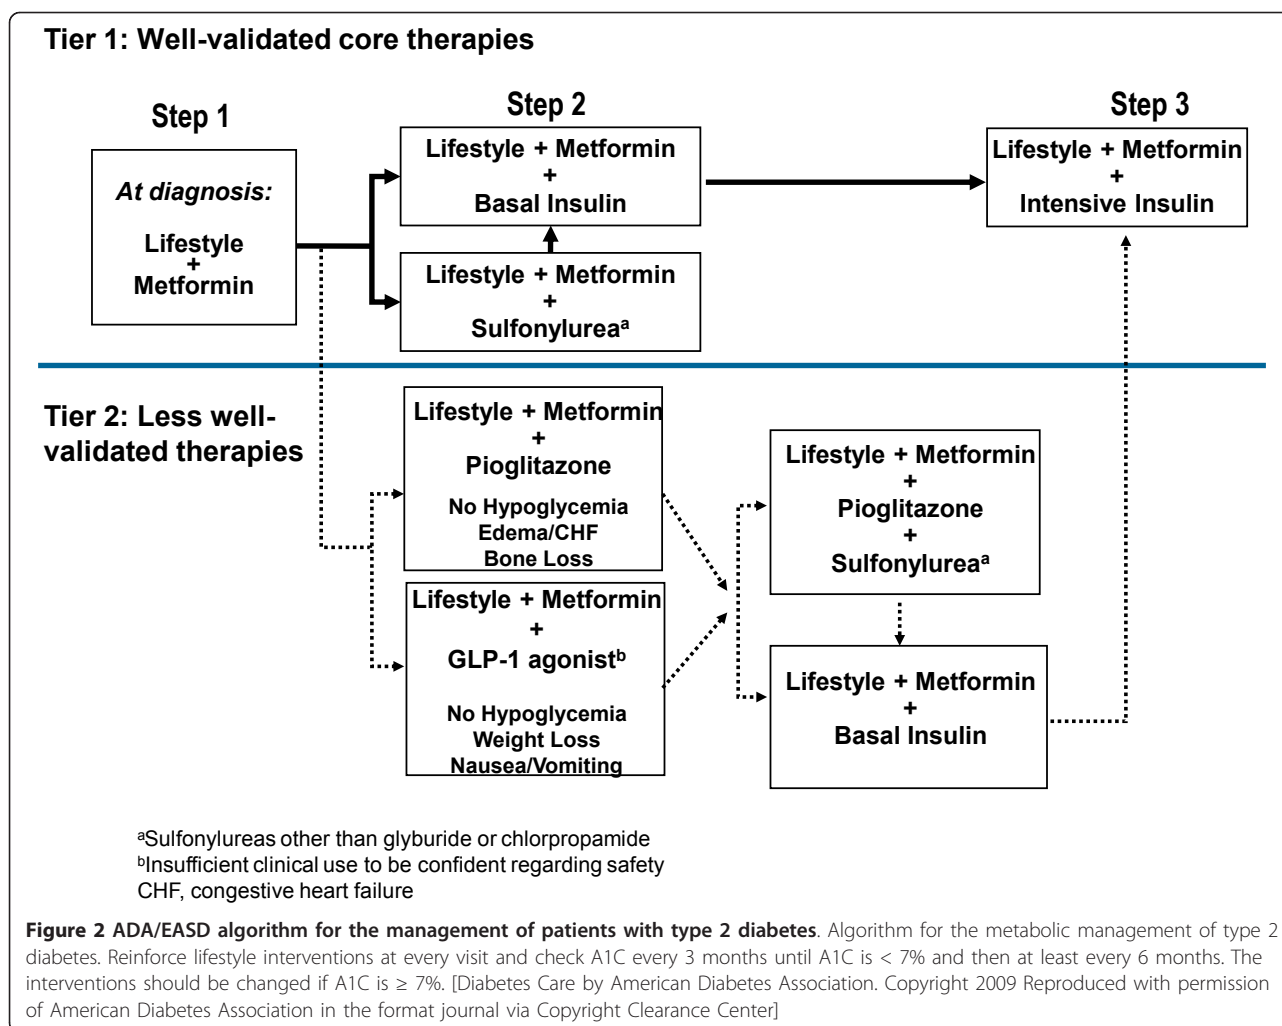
Tier 1: Well-validated core therapies

Step 1

At diagnosis:

Lifestyle
+
Metformin

Step 2

Lifestyle + Metformin
+
Basal Insulin

Lifestyle + Metformin
+
Sulfonylurea$^{a}$

Step 3

Lifestyle + Metformin
+
Intensive Insulin

Tier 2: Less well-validated therapies

Lifestyle + Metformin
+
Pioglitazone

No Hypoglycemia
Edema/CHF
Bone Loss

Lifestyle + Metformin
+
GLP-1 agonist$^{b}$

No Hypoglycemia
Weight Loss
Nausea/Vomiting

Lifestyle + Metformin
+
Pioglitazone
+
Sulfonylurea$^{a}$

Lifestyle + Metformin
+
Basal Insulin

$^{a}$Sulfonylureas other than glyburide or chlorpropamide
$^{b}$Insufficient clinical use to be confident regarding safety
CHF, congestive heart failure

Figure 2 ADA/EASD algorithm for the management of patients with type 2 diabetes. Algorithm for the metabolic management of type 2 diabetes. Reinforce lifestyle interventions at every visit and check A1C every 3 months until A1C is < 7% and then at least every 6 months. The interventions should be changed if A1C is ≥ 7%. [Diabetes Care by American Diabetes Association. Copyright 2009 Reproduced with permission of American Diabetes Association in the format journal via Copyright Clearance Center]